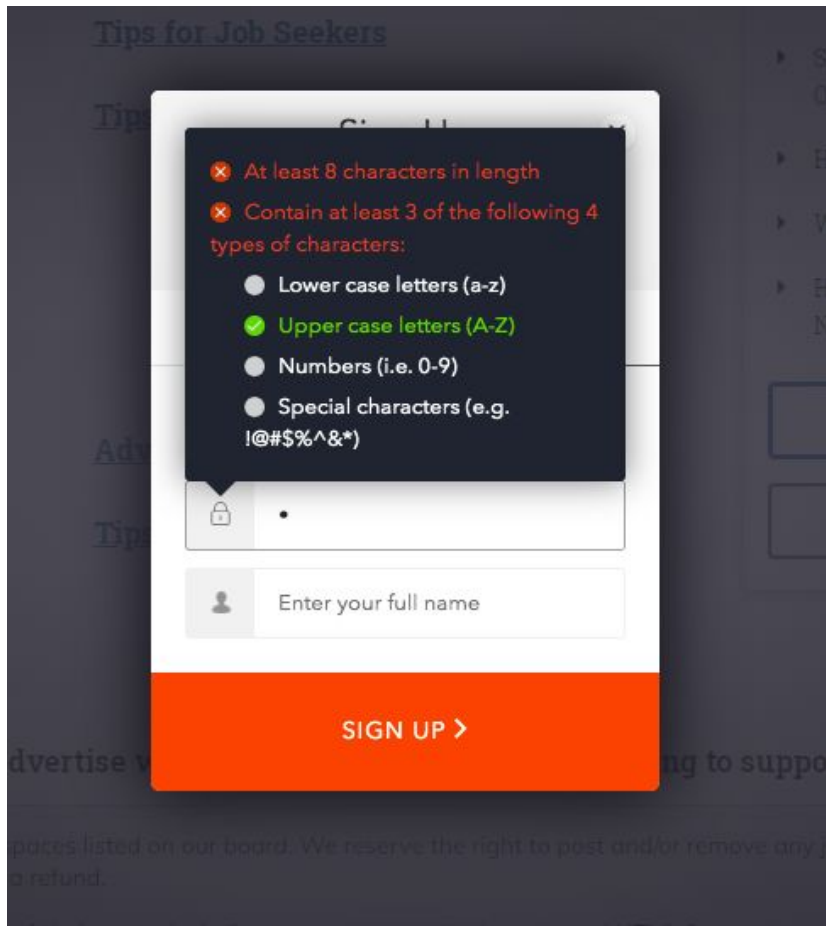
Tips for Job Seekers

Tips

At least 8 characters in length

Contain at least 3 of the following 4 types of characters:

Lower case letters (a-z)

Upper case letters (A-Z)

Numbers (i.e. 0-9)

Special characters (e.g. !@#$%^&*)

Adv

Tips

•

Enter your full name

SIGN UP >

dvertise w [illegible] ng to suppo

paces listed on our board. We reserve the right to post and/or remove any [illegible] a refund.